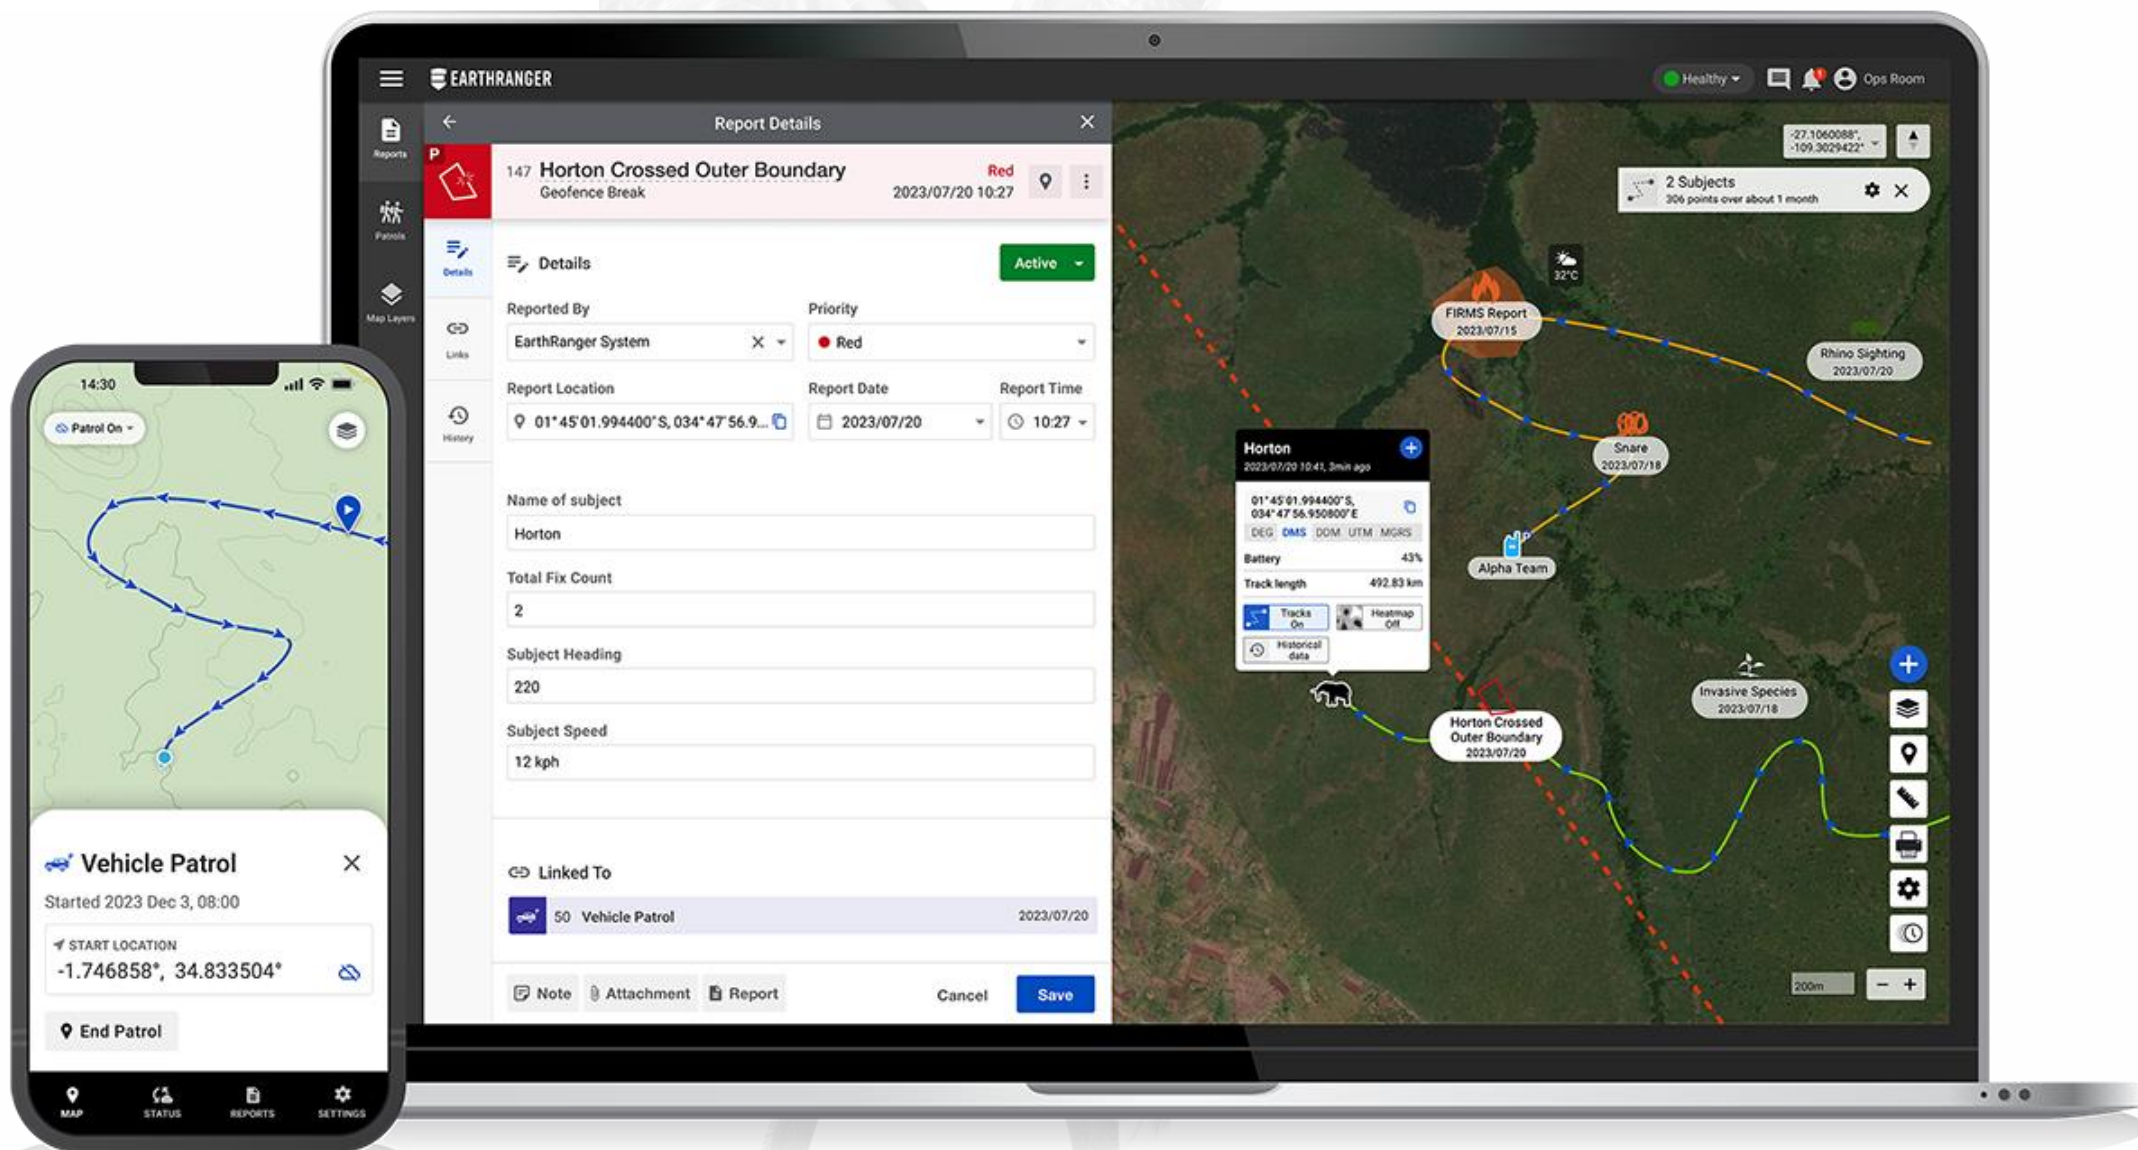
EARTHRANGER

Healthy

Ops Room

Reports

Patrols

Map Layers

Report Details

P

147 Horton Crossed Outer Boundary
Geofence Break

Red
2023/07/20 10:27

Details

Links

History

Details

Active

Reported By
EarthRanger System

Priority
Red

Report Location
01°45'01.994400"S, 034°47'56.9...

Report Date
2023/07/20

Report Time
10:27

Name of subject
Horton

Total Fix Count
2

Subject Heading
220

Subject Speed
12 kph

Linked To

50 Vehicle Patrol 2023/07/20

Note Attachment Report Cancel Save

-27.1060088°, -109.3029422°

2 Subjects
306 points over about 1 month

32°C

FIRMS Report
2023/07/15

Rhino Sighting
2023/07/20

Snare
2023/07/18

Horton
2023/07/20 10:41, 3min ago

01°45'01.994400"S, 034°47'56.950800"E

DEG DMS DDM UTM MGRS

Battery 43%

Track length 492.83 km

Tracks On

Heatmap Off

Historical data

Alpha Team

Horton Crossed Outer Boundary
2023/07/20

Invasive Species
2023/07/18

200m

14:30

Patrol On

Vehicle Patrol

Started 2023 Dec 3, 08:00

START LOCATION
-1.746858°, 34.833504°

End Patrol

MAP STATUS REPORTS SETTINGS